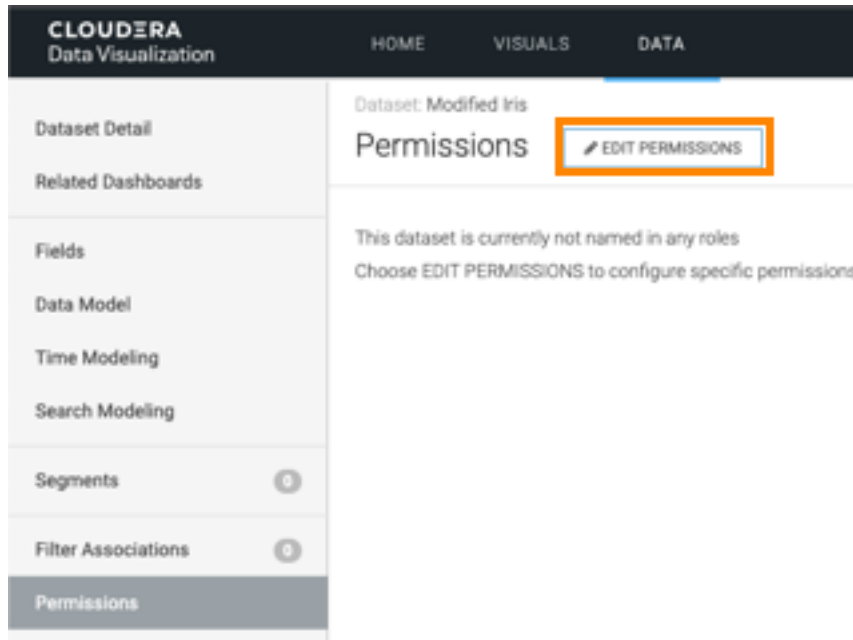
CLOUDERA
Data Visualization

HOME
VISUALS
DATA

Dataset Detail
Related Dashboards
Fields
Data Model
Time Modeling
Search Modeling
Segments 0
Filter Associations 0
Permissions

Dataset: Modified Iris
Permissions
EDIT PERMISSIONS

This dataset is currently not named in any roles
Choose EDIT PERMISSIONS to configure specific permissions